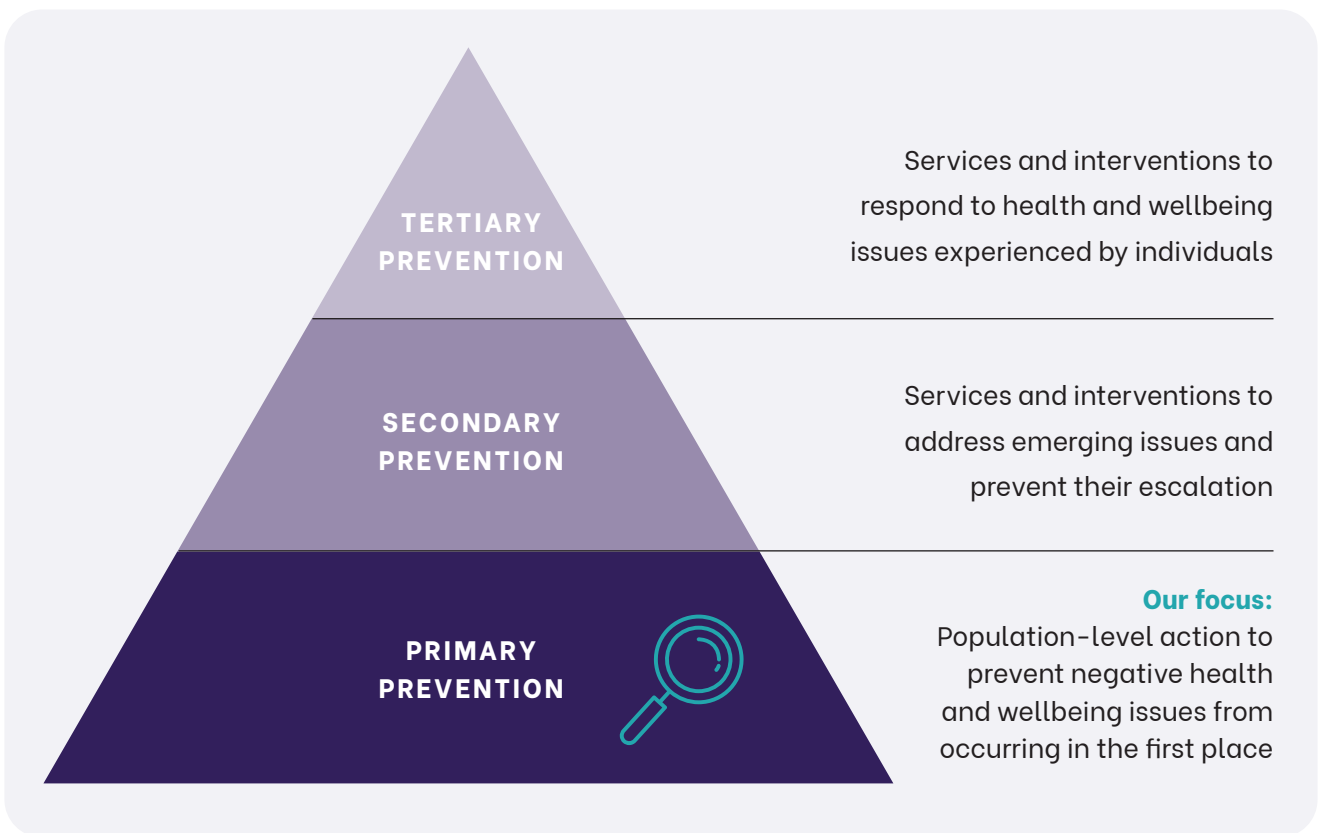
TERTIARY PREVENTION

Services and interventions to respond to health and wellbeing issues experienced by individuals

SECONDARY PREVENTION

Services and interventions to address emerging issues and prevent their escalation

PRIMARY PREVENTION

Our focus:
Population-level action to prevent negative health and wellbeing issues from occurring in the first place